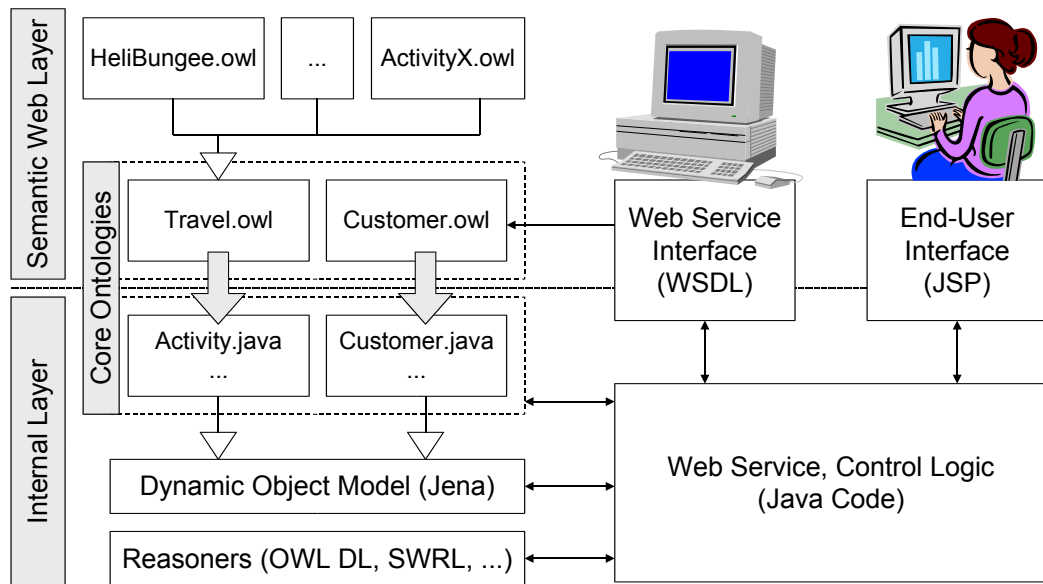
Semantic Web Layer

HeliBungee.owl

...

ActivityX.owl

Core Ontologies

Travel.owl

Customer.owl

Web Service Interface (WSDL)

End-User Interface (JSP)

Internal Layer

Activity.java ...

Customer.java ...

Dynamic Object Model (Jena)

Web Service, Control Logic (Java Code)

Reasoners (OWL DL, SWRL, ...)